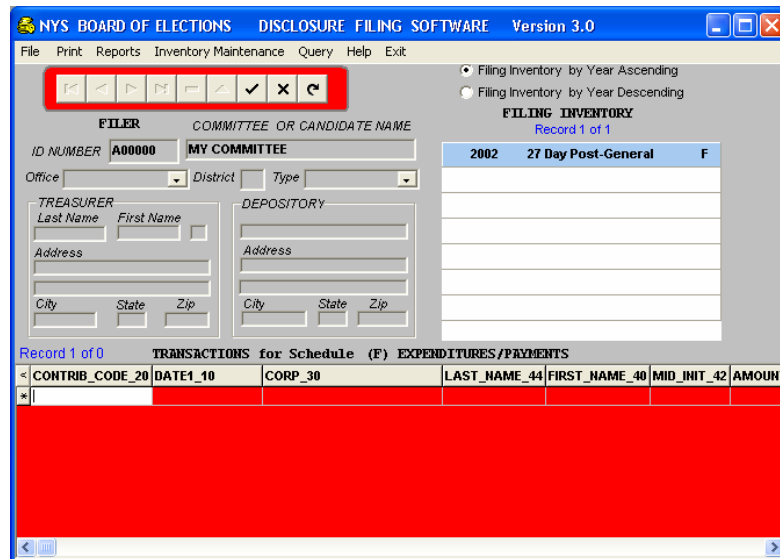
NYS BOARD OF ELECTIONS DISCLOSURE FILING SOFTWARE Version 3.0

File Print Reports Inventory Maintenance Query Help Exit

Filing Inventory by Year Ascending
Filing Inventory by Year Descending

FILING INVENTORY
Record 1 of 1

FILER COMMITTEE OR CANDIDATE NAME

ID NUMBER A00000 MY COMMITTEE

| 2002 | 27 Day Post-General | F |
|---|---|---|

Office District Type

TREASURER
Last Name First Name
Address
City State Zip

DEPOSITORY
Address
City State Zip

Record 1 of 0 TRANSACTIONS for Schedule (F) EXPENDITURES/PAYMENTS

| CONTRIB_CODE_20 | DATE1_10 | CORP_30 | LAST_NAME_44 | FIRST_NAME_40 | MID_INIT_42 | AMOUN |
|---|---|---|---|---|---|---|
| * | | | | | | |